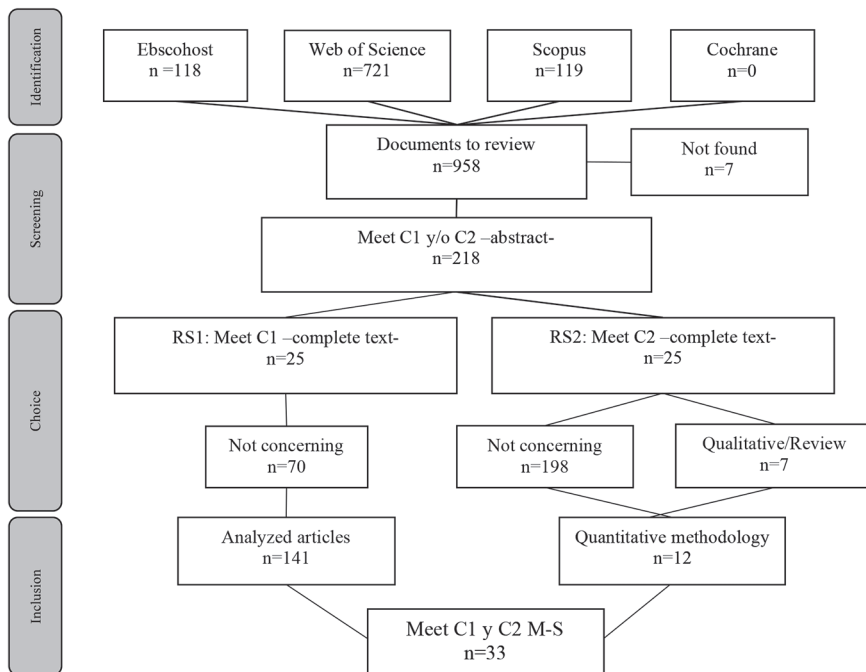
Identification

Ebscohost
n =118

Web of Science
n=721

Scopus
n=119

Cochrane
n=0

Screening

Documents to review
n=958

Not found
n=7

Meet C1 y/o C2 –abstract-
n=218

Choice

RS1: Meet C1 –complete text-
n=25

RS2: Meet C2 –complete text-
n=25

Not concerning
n=70

Not concerning
n=198

Qualitative/Review
n=7

Inclusion

Analyzed articles
n=141

Quantitative methodology
n=12

Meet C1 y C2 M-S
n=33